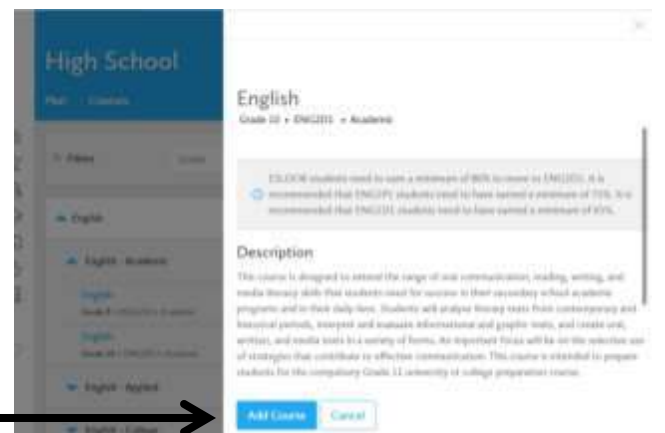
High School

Plan · Courses

Filters

English

English · Academic

English
Grade 9

English
Grade 10

English · Applied

English

Grade 10 • ENG2D1 • Academic

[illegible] students need to earn a minimum of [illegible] to move to ENG2D1. It is recommended that ENG1P1 students need to have earned a minimum of 75%. It is recommended that ENG1D1 students need to have earned a minimum of 65%.

Description

This course is designed to extend the range of oral communication, reading, writing, and media literacy skills that students need for success in their secondary school academic programs and in their daily lives. Students will analyse literary texts from contemporary and historical periods, interpret and evaluate informational and graphic texts, and create oral, written, and media texts in a variety of forms. An important focus will be on the selective use of strategies that contribute to effective communication. This course is intended to prepare students for the compulsory Grade 11 university or college preparation course.

Add Course Cancel